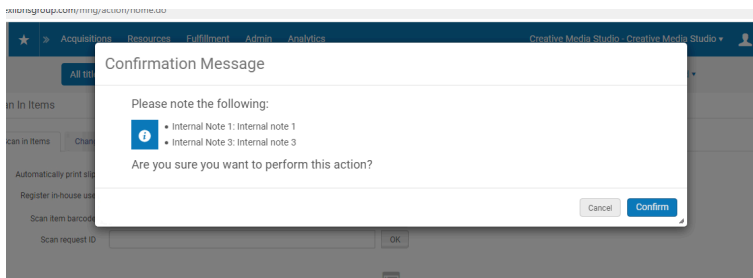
exlibrisgroup.com/mng/action/home.do

Acquisitions Resources Fulfillment Admin Analytics

Creative Media Studio - Creative Media Studio ▾

All titl

n In Items

can in Items Chan

Automatically print slip

Register in-house use

Scan item barcode

Scan request ID

OK

Confirmation Message

Please note the following:

• Internal Note 1: Internal note 1
• Internal Note 3: Internal note 3

Are you sure you want to perform this action?

Cancel Confirm